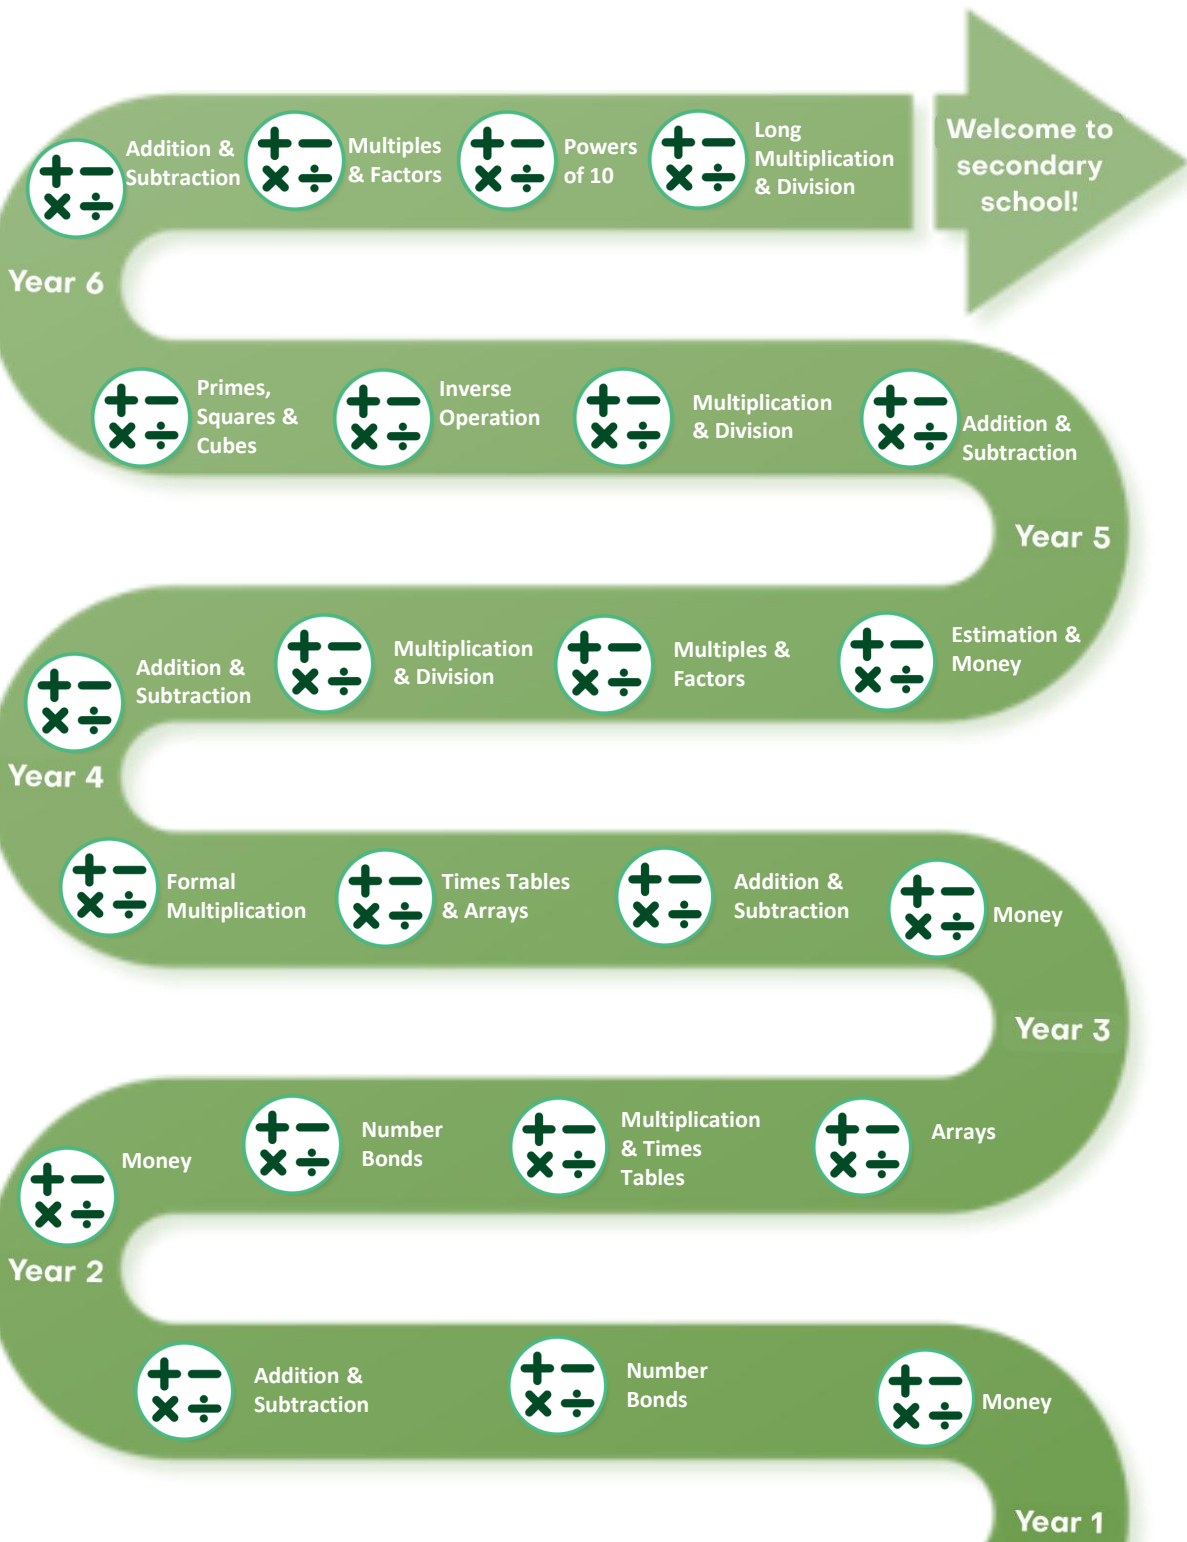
Addition & Subtraction

Multiples & Factors

Powers of 10

Long Multiplication & Division

Welcome to secondary school!

Year 6

Primes, Squares & Cubes

Inverse Operation

Multiplication & Division

Addition & Subtraction

Year 5

Addition & Subtraction

Multiplication & Division

Multiples & Factors

Estimation & Money

Year 4

Formal Multiplication

Times Tables & Arrays

Addition & Subtraction

Money

Year 3

Money

Number Bonds

Multiplication & Times Tables

Arrays

Year 2

Addition & Subtraction

Number Bonds

Money

Year 1